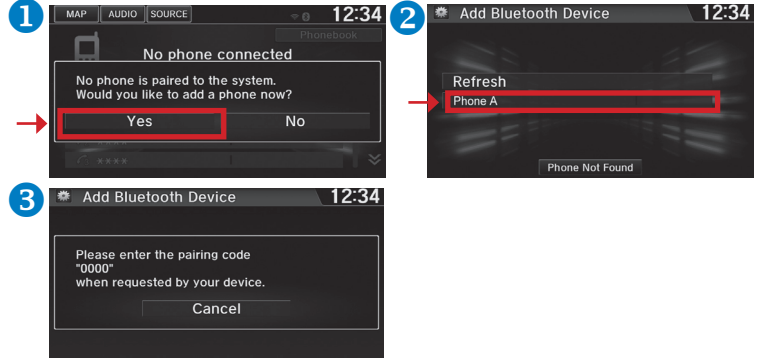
1
MAP AUDIO SOURCE 12:34
Phonebook
No phone connected
No phone is paired to the system.
Would you like to add a phone now?
Yes No
****

2
Add Bluetooth Device 12:34
Refresh
Phone A
Phone Not Found

3
Add Bluetooth Device 12:34
Please enter the pairing code "0000" when requested by your device.
Cancel